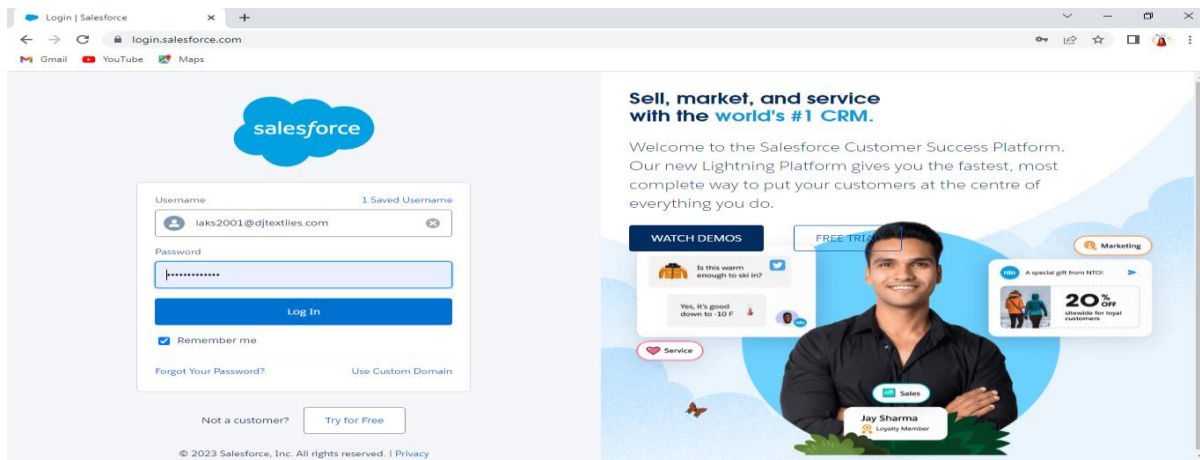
Login | Salesforce

login.salesforce.com

Gmail YouTube Maps

salesforce

Username 1 Saved Username

laks2001@djtextiles.com

Password

•••••••••••••

Log In

Remember me

Forgot Your Password? Use Custom Domain

Not a customer? Try for Free

© 2023 Salesforce, Inc. All rights reserved. | Privacy

Sell, market, and service with the world's #1 CRM.

Welcome to the Salesforce Customer Success Platform. Our new Lightning Platform gives you the fastest, most complete way to put your customers at the centre of everything you do.

WATCH DEMOS FREE TRIAL

Is this warm enough to ski in?

Yes, it's good down to -10 F

Service

Marketing

A special gift from NTO!

20% OFF sitewide for loyal customers

Sales

Jay Sharma
Loyalty Member